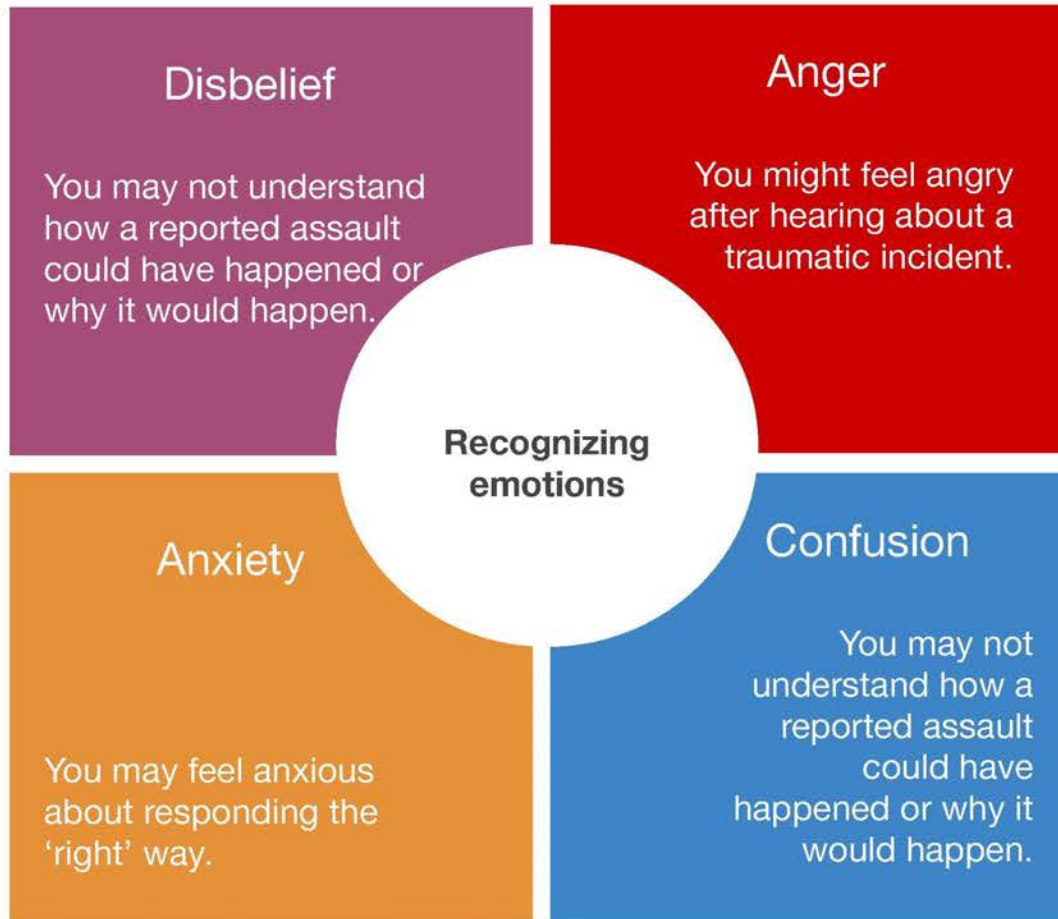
Disbelief

You may not understand how a reported assault could have happened or why it would happen.

Anger

You might feel angry after hearing about a traumatic incident.

Recognizing emotions

Anxiety

You may feel anxious about responding the 'right' way.

Confusion

You may not understand how a reported assault could have happened or why it would happen.